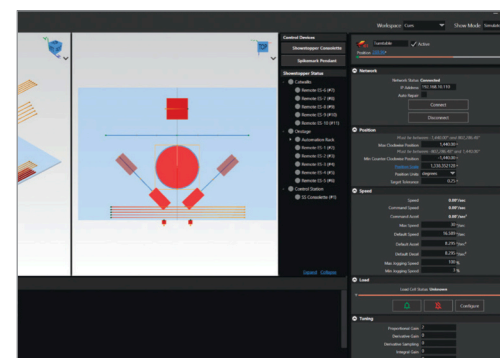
Workspace Cues
Show Mode

Control Devices
Showstopper Consolette
Spikemark Pendant
Showstopper Status
Consolette
Remote ES (#7)
Remote ES (#8)
Remote ES (#9)
Remote ES (#10)
Remote ES (#11)
Onstage
Automation Rack
Remote ES (#3)
Remote ES (#4)
Remote ES (#5)
Remote ES (#6)
Control Station
ES Consolette (#1)
Expand Collapse

Turntable
Active

Network
Network Status Connected
IP Address 192.168.10.115
Auto Repair
Connect
Disconnect

Position
Max Clockwise Position -1,440.00
Min Counter Clockwise Position -1,440.00
Position Units degrees
Target Tolerance 0.25

Speed
Speed 0.00°/sec
Command Speed 0.00°/sec
Command Accel 0.00°/sec²
Max Speed
Default Speed
Default Accel
Default Decel
Max Jogging Speed
Min Jogging Speed

Load
Load Cell Status Unknown
Configure

Tuning
Proportional Gain
Derivative Gain
Derivative Sampling
Integral Gain